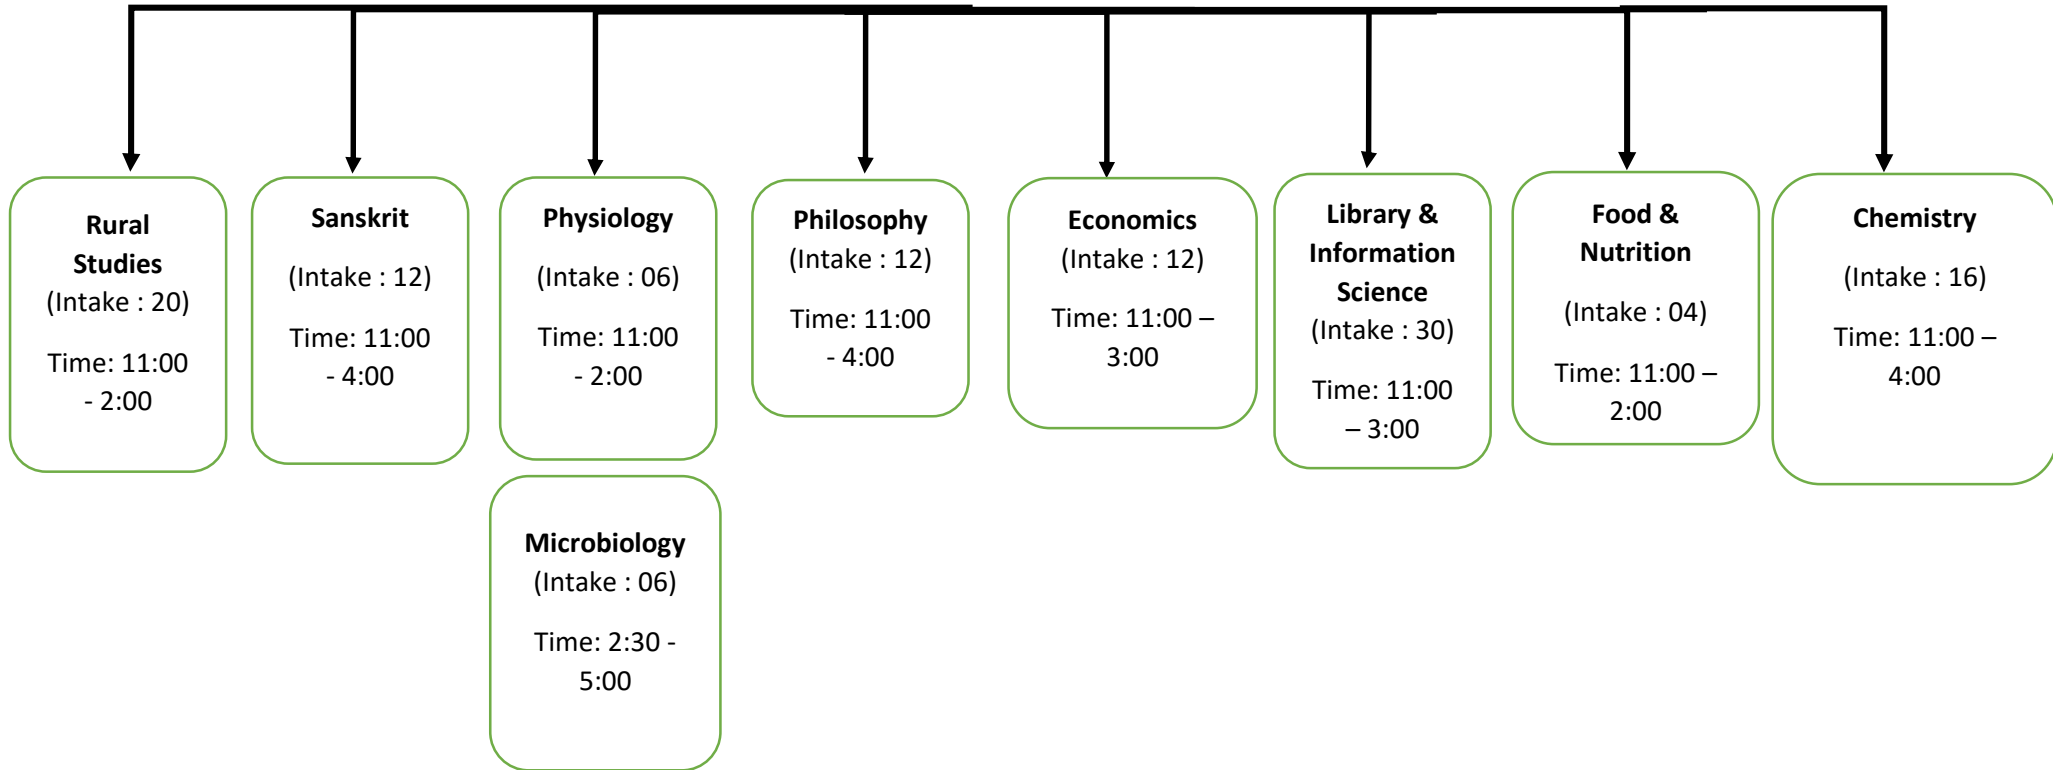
Rural Studies
(Intake : 20)

Time: 11:00 - 2:00

Sanskrit

(Intake : 12)

Time: 11:00 - 4:00

Physiology

(Intake : 06)

Time: 11:00 - 2:00

Microbiology
(Intake : 06)

Time: 2:30 - 5:00

Philosophy
(Intake : 12)

Time: 11:00 - 4:00

Economics
(Intake : 12)

Time: 11:00 – 3:00

Library & Information Science
(Intake : 30)

Time: 11:00 – 3:00

Food & Nutrition

(Intake : 04)

Time: 11:00 – 2:00

Chemistry

(Intake : 16)

Time: 11:00 – 4:00